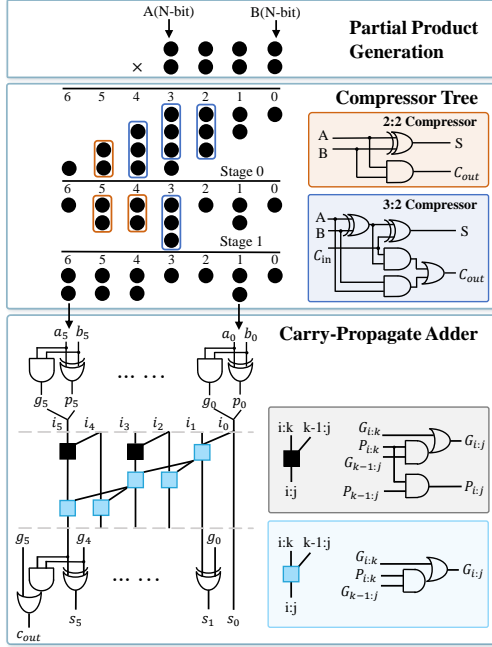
A(N-bit)

B(N-bit)

×

Partial Product Generation

Compressor Tree

6 5 4 3 2 1 0

Stage 0

6 5 4 3 2 1 0

Stage 1

6 5 4 3 2 1 0

2:2 Compressor

A

B

S

$C_{out}$

3:2 Compressor

A

B

$C_{\text{in}}$

S

$C_{out}$

Carry-Propagate Adder

$a_5$ $b_5$

$a_0$ $b_0$

… …

$g_5$ $p_5$

$g_0$ $p_0$

$i_5$ $i_4$ $i_3$ $i_2$ $i_1$ $i_0$

i:k k-1:j

i:j

$G_{i:k}$

$P_{i:k}$

$G_{k-1:j}$

$G_{i:j}$

$P_{k-1:j}$

$P_{i:j}$

$g_5$

$g_4$

$g_0$

… …

$c_{out}$

$s_5$

$s_1$ $s_0$

i:k k-1:j

i:j

$G_{i:k}$

$P_{i:k}$

$G_{k-1:j}$

$G_{i:j}$